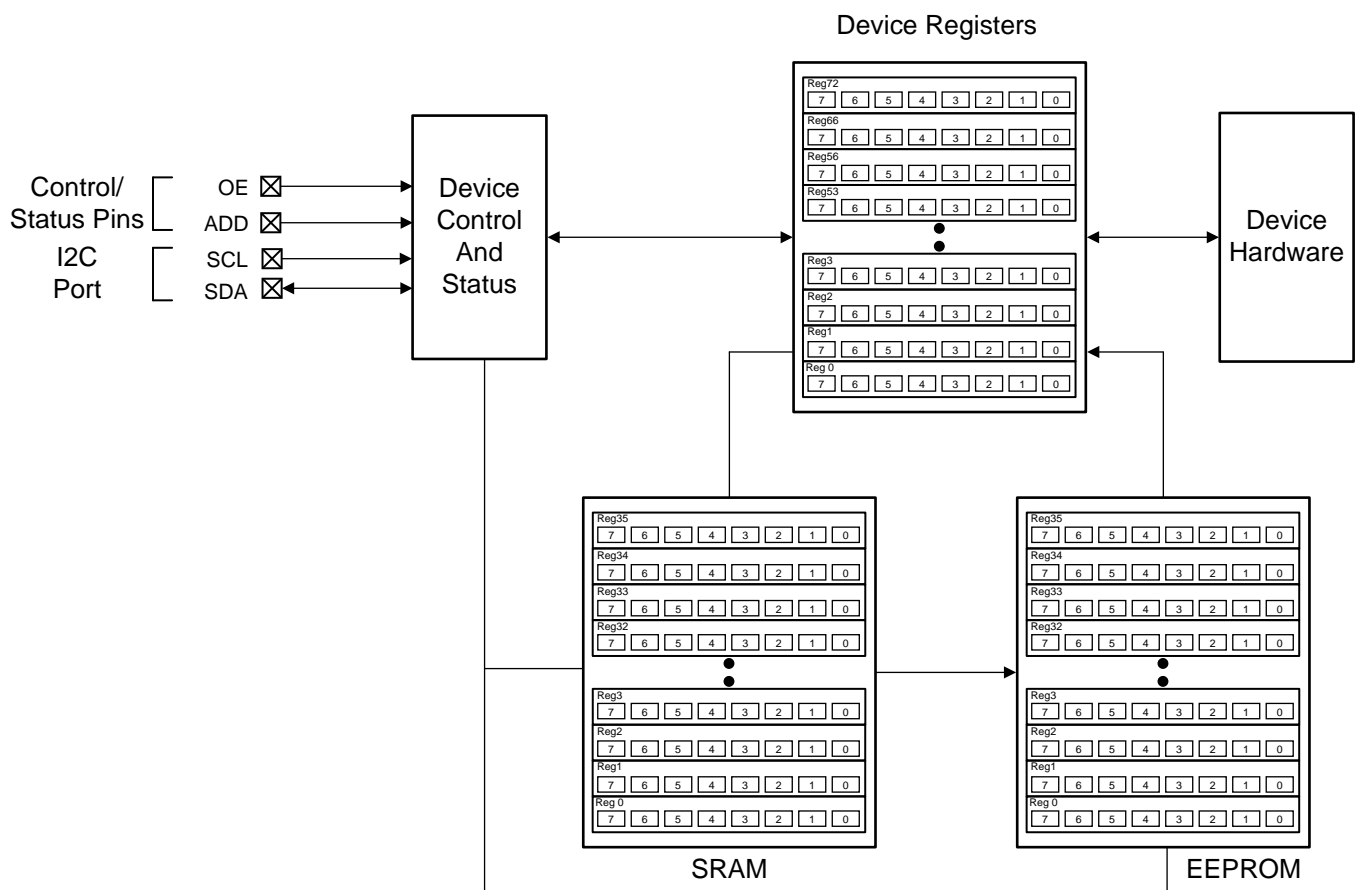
Device Registers

Control/ Status Pins

OE

ADD

I2C Port

SCL

SDA

Device Control And Status

Reg72
| 7 | 6 | 5 | 4 | 3 | 2 | 1 | 0 |
|---|---|---|---|---|---|---|---|

Reg66
| 7 | 6 | 5 | 4 | 3 | 2 | 1 | 0 |
|---|---|---|---|---|---|---|---|

Reg56
| 7 | 6 | 5 | 4 | 3 | 2 | 1 | 0 |
|---|---|---|---|---|---|---|---|

Reg53
| 7 | 6 | 5 | 4 | 3 | 2 | 1 | 0 |
|---|---|---|---|---|---|---|---|

Reg3
| 7 | 6 | 5 | 4 | 3 | 2 | 1 | 0 |
|---|---|---|---|---|---|---|---|

Reg2
| 7 | 6 | 5 | 4 | 3 | 2 | 1 | 0 |
|---|---|---|---|---|---|---|---|

Reg1
| 7 | 6 | 5 | 4 | 3 | 2 | 1 | 0 |
|---|---|---|---|---|---|---|---|

Reg 0
| 7 | 6 | 5 | 4 | 3 | 2 | 1 | 0 |
|---|---|---|---|---|---|---|---|

Device Hardware

Reg35
| 7 | 6 | 5 | 4 | 3 | 2 | 1 | 0 |
|---|---|---|---|---|---|---|---|

Reg34
| 7 | 6 | 5 | 4 | 3 | 2 | 1 | 0 |
|---|---|---|---|---|---|---|---|

Reg33
| 7 | 6 | 5 | 4 | 3 | 2 | 1 | 0 |
|---|---|---|---|---|---|---|---|

Reg32
| 7 | 6 | 5 | 4 | 3 | 2 | 1 | 0 |
|---|---|---|---|---|---|---|---|

Reg3
| 7 | 6 | 5 | 4 | 3 | 2 | 1 | 0 |
|---|---|---|---|---|---|---|---|

Reg2
| 7 | 6 | 5 | 4 | 3 | 2 | 1 | 0 |
|---|---|---|---|---|---|---|---|

Reg1
| 7 | 6 | 5 | 4 | 3 | 2 | 1 | 0 |
|---|---|---|---|---|---|---|---|

Reg 0
| 7 | 6 | 5 | 4 | 3 | 2 | 1 | 0 |
|---|---|---|---|---|---|---|---|

SRAM

Reg35
| 7 | 6 | 5 | 4 | 3 | 2 | 1 | 0 |
|---|---|---|---|---|---|---|---|

Reg34
| 7 | 6 | 5 | 4 | 3 | 2 | 1 | 0 |
|---|---|---|---|---|---|---|---|

Reg33
| 7 | 6 | 5 | 4 | 3 | 2 | 1 | 0 |
|---|---|---|---|---|---|---|---|

Reg32
| 7 | 6 | 5 | 4 | 3 | 2 | 1 | 0 |
|---|---|---|---|---|---|---|---|

Reg3
| 7 | 6 | 5 | 4 | 3 | 2 | 1 | 0 |
|---|---|---|---|---|---|---|---|

Reg2
| 7 | 6 | 5 | 4 | 3 | 2 | 1 | 0 |
|---|---|---|---|---|---|---|---|

Reg1
| 7 | 6 | 5 | 4 | 3 | 2 | 1 | 0 |
|---|---|---|---|---|---|---|---|

Reg 0
| 7 | 6 | 5 | 4 | 3 | 2 | 1 | 0 |
|---|---|---|---|---|---|---|---|

EEPROM